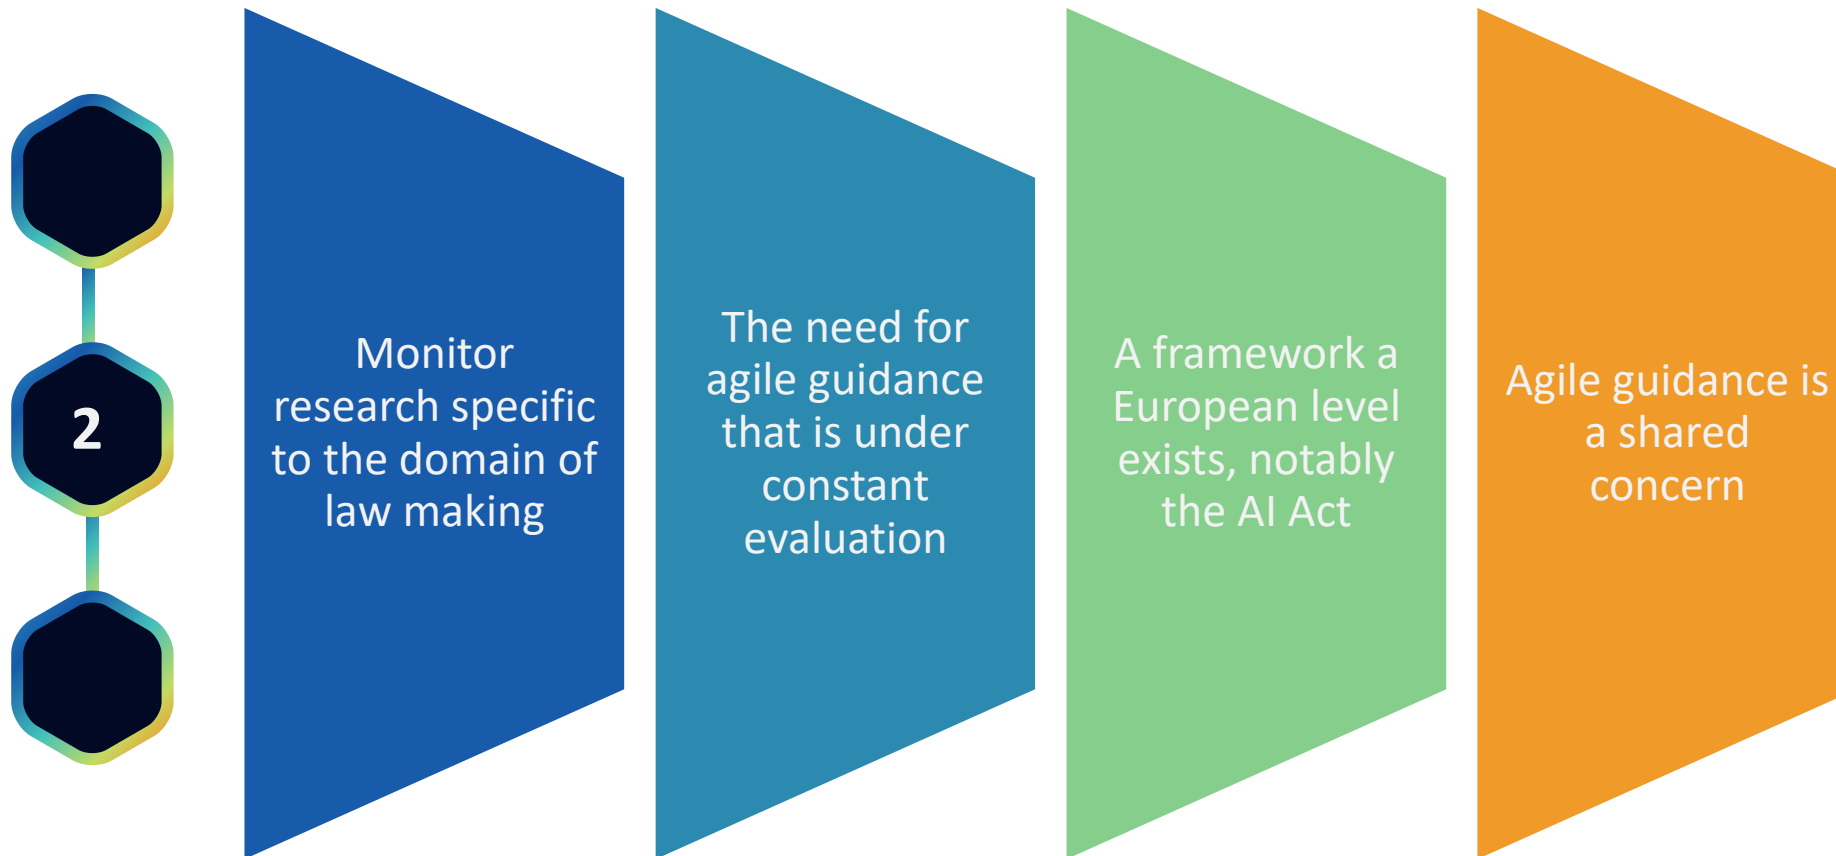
2

Monitor research specific to the domain of law making

The need for agile guidance that is under constant evaluation

A framework a European level exists, notably the AI Act

Agile guidance is a shared concern